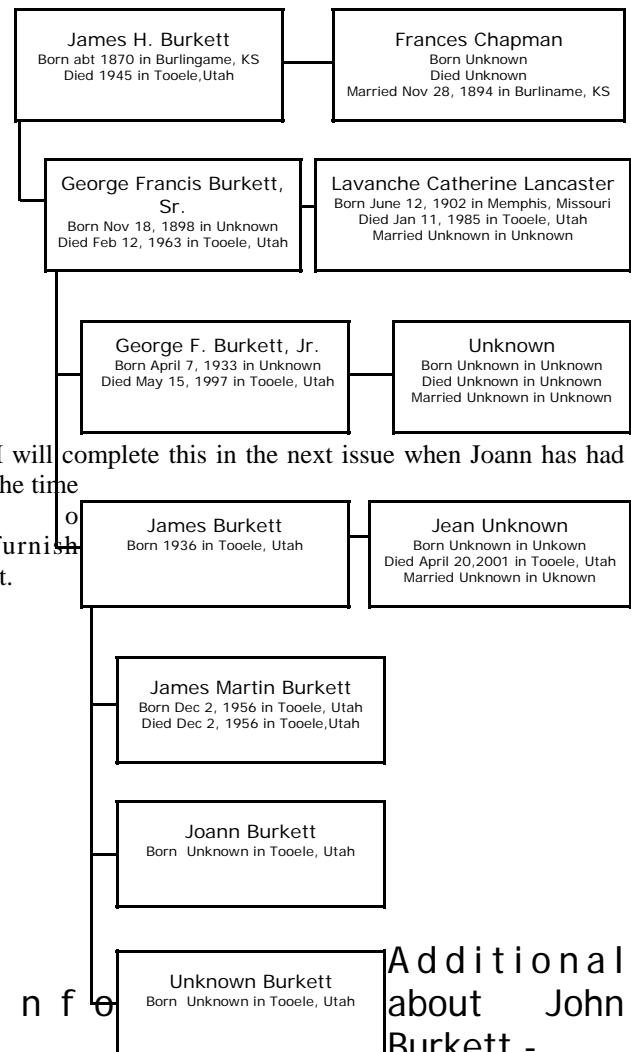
James H. Burkett
Born abt 1870 in Burlingame, KS
Died 1945 in Tooele,Utah

Frances Chapman
Born Unknown
Died Unknown
Married Nov 28, 1894 in Burliname, KS

George Francis Burkett, Sr.
Born Nov 18, 1898 in Unknown
Died Feb 12, 1963 in Tooele, Utah

Lavanche Catherine Lancaster
Born June 12, 1902 in Memphis, Missouri
Died Jan 11, 1985 in Tooele, Utah
Married Unknown in Unknown

George F. Burkett, Jr.
Born April 7, 1933 in Unknown
Died May 15, 1997 in Tooele, Utah

Unknown
Born Unknown in Unknown
Died Unknown in Unknown
Married Unknown in Unknown

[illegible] will complete this in the next issue when Joann has had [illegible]he time

o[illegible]

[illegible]urnish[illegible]

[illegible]t.

James Burkett
Born 1936 in Tooele, Utah

Jean Unknown
Born Unknown in Unkown
Died April 20,2001 in Tooele, Utah
Married Unknown in Uknown

James Martin Burkett
Born Dec 2, 1956 in Tooele, Utah
Died Dec 2, 1956 in Tooele,Utah

Joann Burkett
Born Unknown in Tooele, Utah

Unknown Burkett
Born Unknown in Tooele, Utah

n f o

Additional about John Burkett -